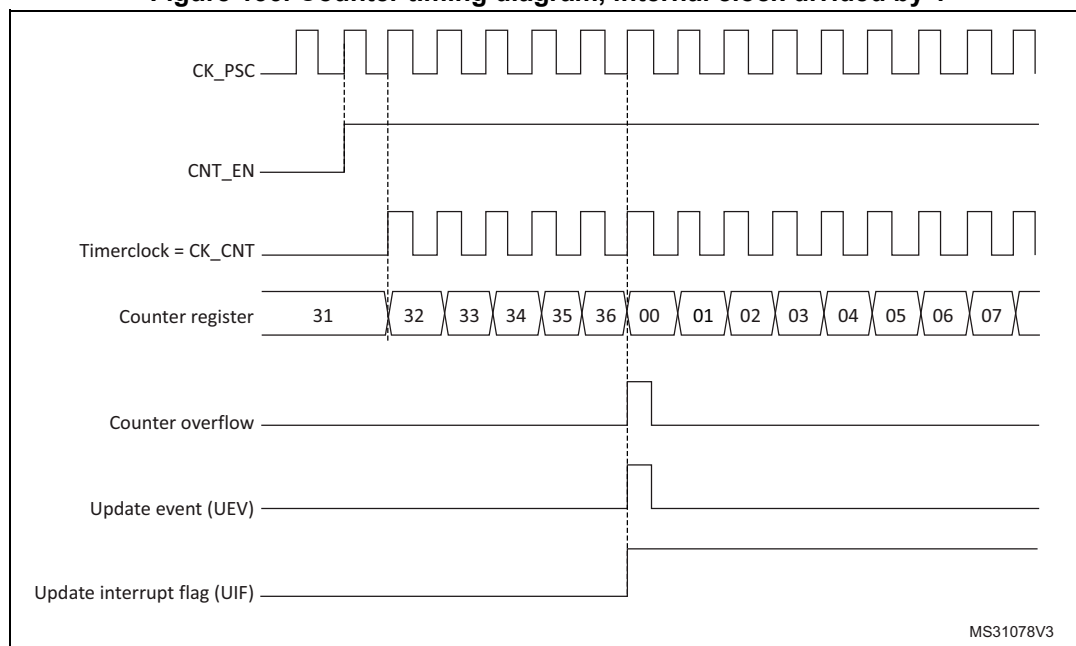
Figure 108. Counter timing diagram, internal clock divided by 1

CK_PSC

CNT_EN

Timerclock = CK_CNT

Counter register 31 32 33 34 35 36 00 01 02 03 04 05 06 07

Counter overflow

Update event (UEV)

Update interrupt flag (UIF)

MS31078V3